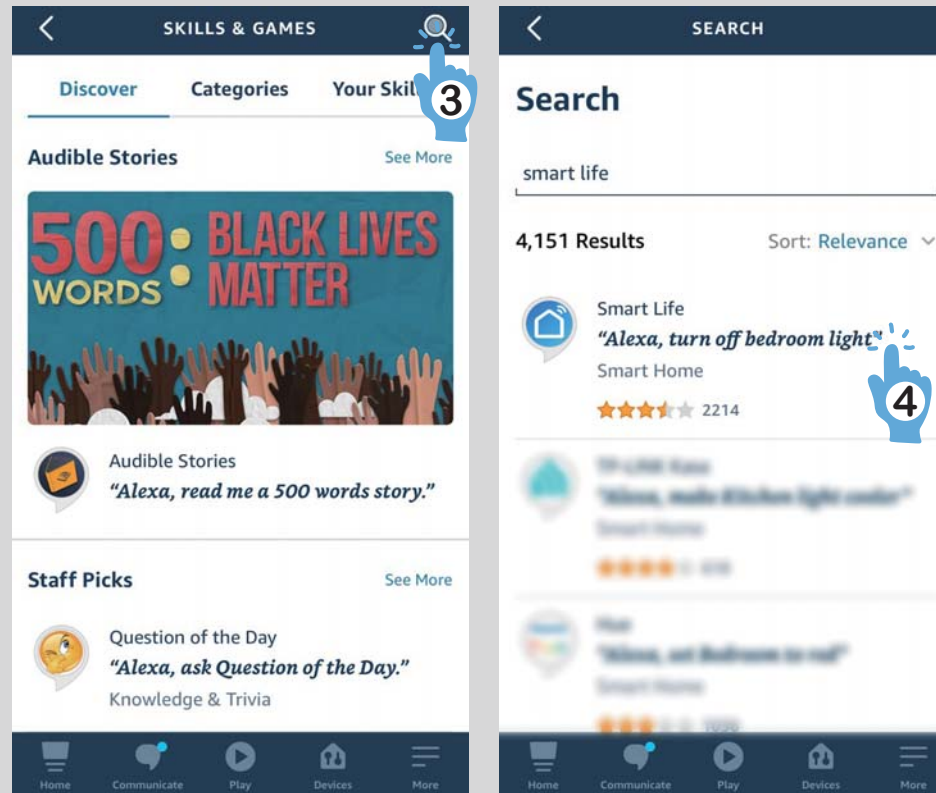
SKILLS & GAMES

3

Discover Categories Your Skil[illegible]

Audible Stories See More

500 WORDS : BLACK LIVES MATTER

Audible Stories
*"Alexa, read me a 500 words story."*

Staff Picks See More

Question of the Day
*"Alexa, ask Question of the Day."*
Knowledge & Trivia

Home Communicate Play Devices More

SEARCH

Search

smart life

4,151 Results Sort: Relevance

Smart Life
*"Alexa, turn off bedroom light"*
Smart Home
2214

4

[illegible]
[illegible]
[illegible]

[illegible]
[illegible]
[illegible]

Home Communicate Play Devices More